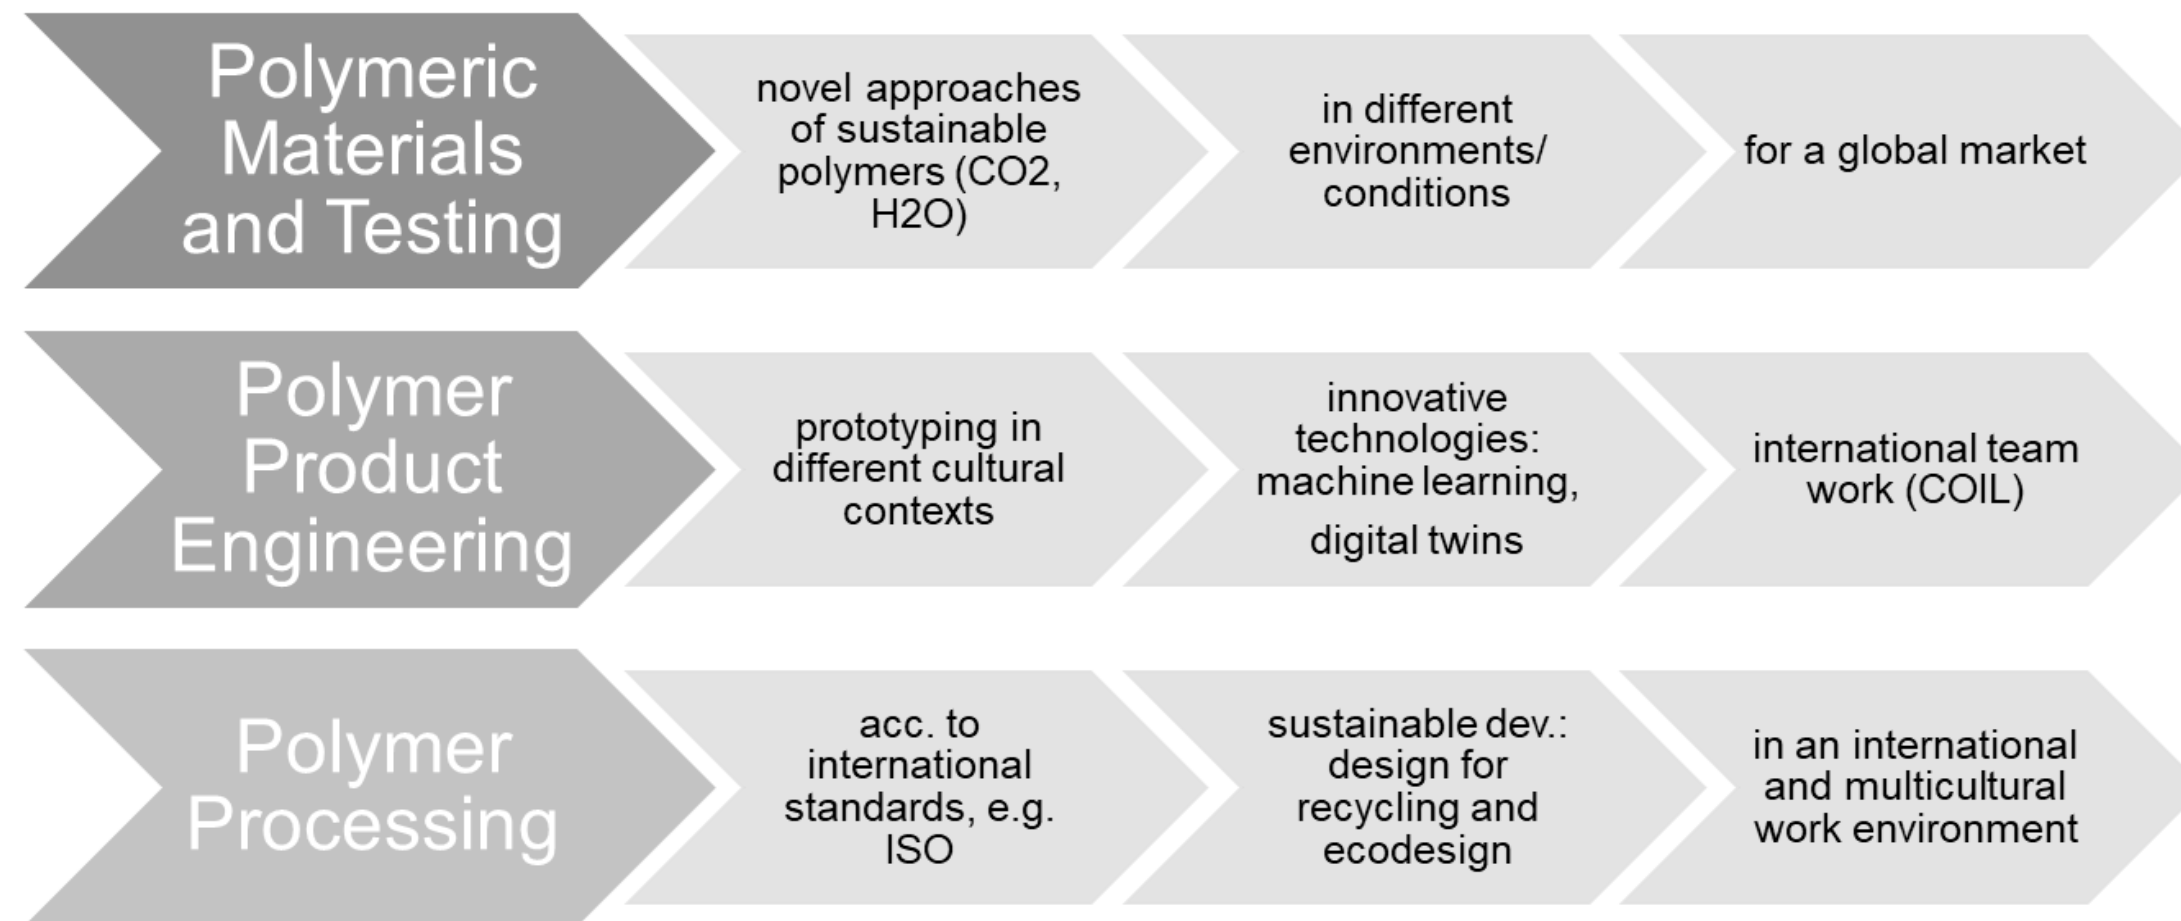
Polymeric Materials and Testing

novel approaches of sustainable polymers (CO2, H2O)

in different environments/ conditions

for a global market

Polymer Product Engineering

prototyping in different cultural contexts

innovative technologies: machine learning, digital twins

international team work (COIL)

Polymer Processing

acc. to international standards, e.g. ISO

sustainable dev.: design for recycling and ecodesign

in an international and multicultural work environment